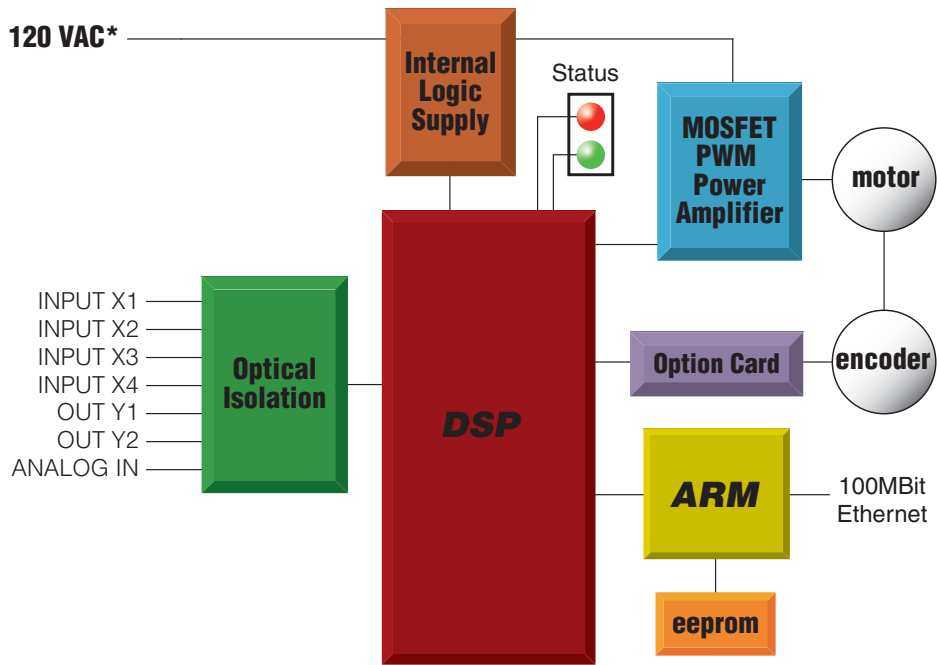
120 VAC*

Internal Logic Supply

Status

MOSFET PWM Power Amplifier

motor

INPUT X1
INPUT X2
INPUT X3
INPUT X4
OUT Y1
OUT Y2
ANALOG IN

Optical Isolation

DSP

Option Card

encoder

ARM

100MBit Ethernet

eeprom